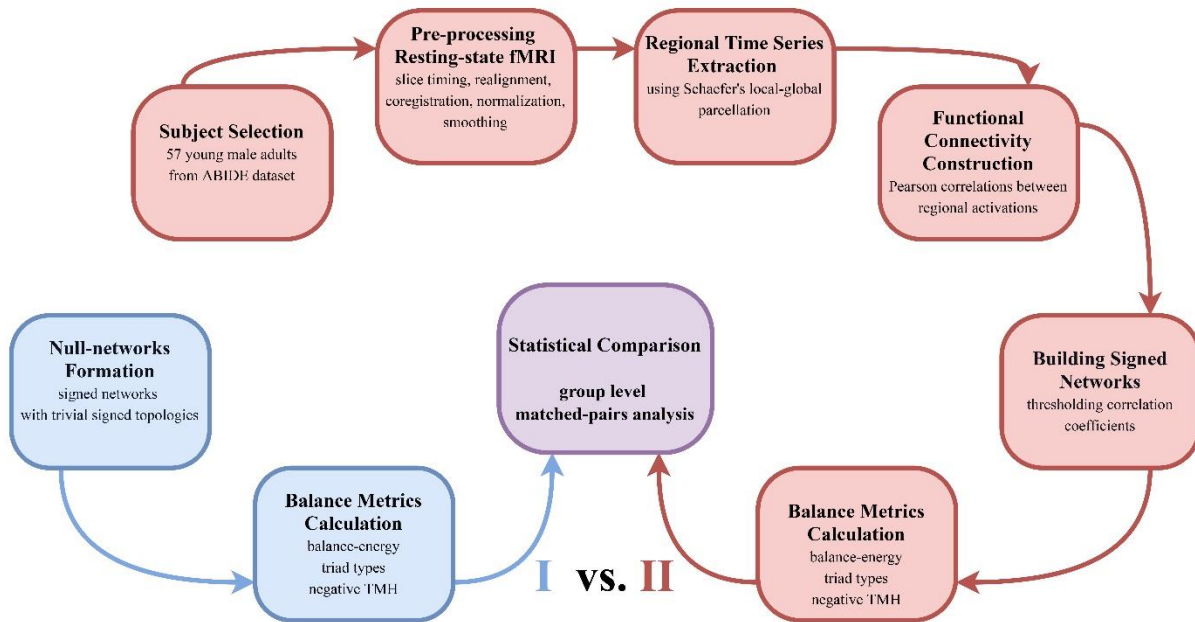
Subject Selection
57 young male adults from ABIDE dataset

Pre-processing Resting-state fMRI
slice timing, realignment, coregistration, normalization, smoothing

Regional Time Series Extraction
using Schaefer's local-global parcellation

Functional Connectivity Construction
Pearson correlations between regional activations

Building Signed Networks
thresholding correlation coefficients

Balance Metrics Calculation
balance-energy
triad types
negative TMH

Statistical Comparison

group level
matched-pairs analysis

Null-networks Formation
signed networks
with trivial signed topologies

Balance Metrics Calculation
balance-energy
triad types
negative TMH

I vs. II